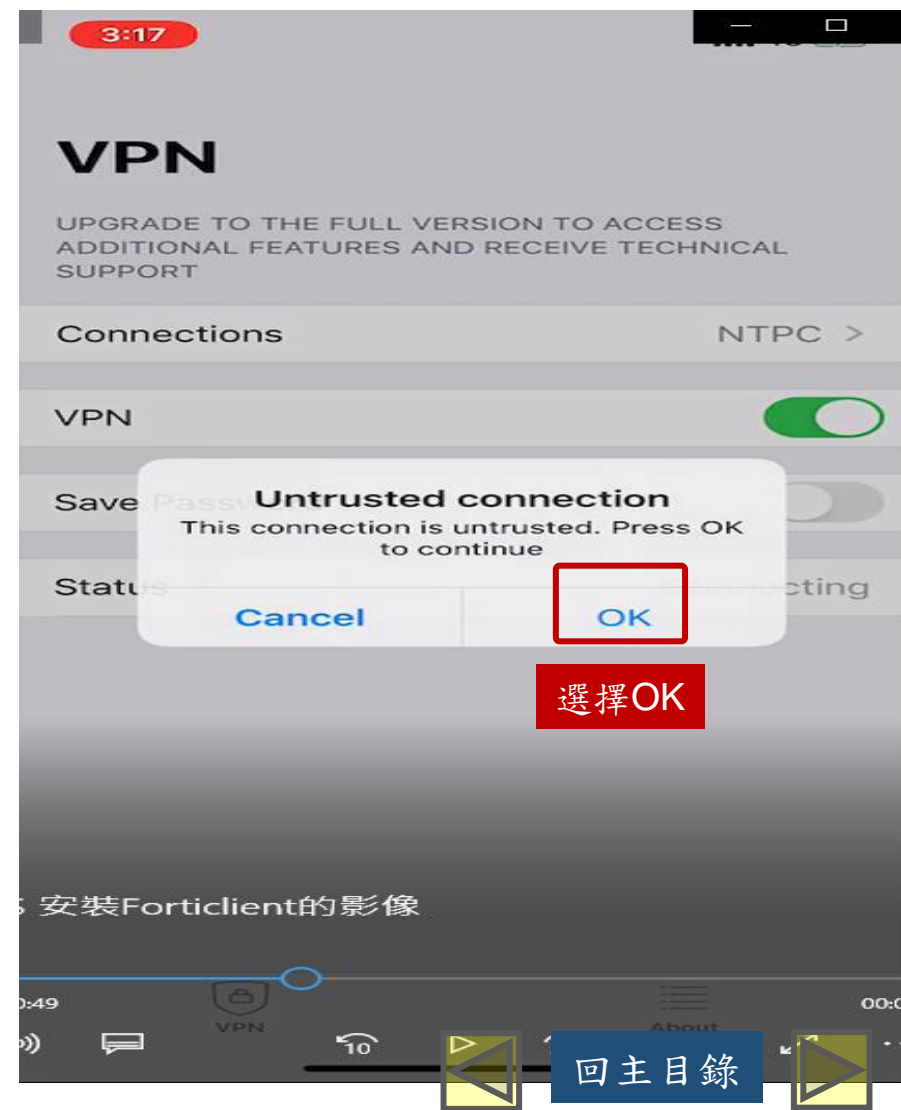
3:17

VPN

UPGRADE TO THE FULL VERSION TO ACCESS ADDITIONAL FEATURES AND RECEIVE TECHNICAL SUPPORT

Connections NTPC >

VPN

Save Passw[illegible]

Status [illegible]cting

Untrusted connection
This connection is untrusted. Press OK to continue

Cancel OK

選擇OK

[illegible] 安裝Forticlient的影像

0:49

VPN

10

About

00:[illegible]

回主目錄